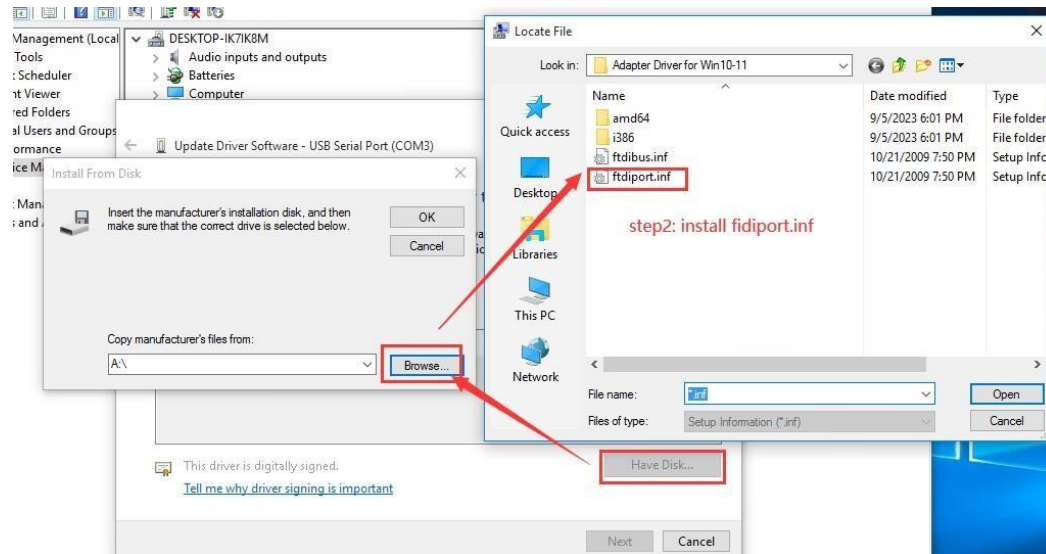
Management (Local
Tools
: Scheduler
nt Viewer
red Folders
al Users and Groups
ormance
ice M
: Mana
s and

DESKTOP-IK7IK8M
Audio inputs and outputs
Batteries
Computer

Update Driver Software - USB Serial Port (COM3)

Install From Disk
Insert the manufacturer's installation disk, and then make sure that the correct drive is selected below.
OK
Cancel
Copy manufacturer's files from:
A:\
Browse...

This driver is digitally signed.
Tell me why driver signing is important
Have Disk...
Next
Cancel

Locate File
Look in: Adapter Driver for Win10-11
Quick access
Desktop
Libraries
This PC
Network

| Name | Date modified | Type |
|---|---|---|
| amd64 | 9/5/2023 6:01 PM | File folder |
| i386 | 9/5/2023 6:01 PM | File folder |
| ftdibus.inf | 10/21/2009 7:50 PM | Setup Info |
| ftdiport.inf | 10/21/2009 7:50 PM | Setup Info |

step2: install fidiport.inf

File name: *.inf
Open
Files of type: Setup Information (*.inf)
Cancel